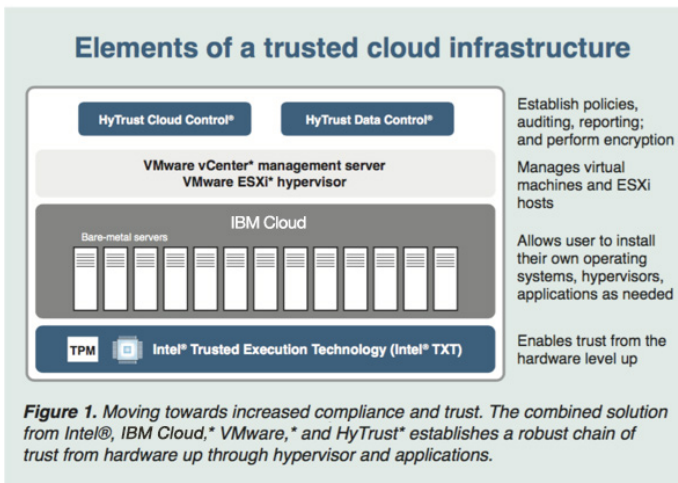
Elements of a trusted cloud infrastructure

HyTrust Cloud Control®

HyTrust Data Control®

Establish policies, auditing, reporting; and perform encryption

VMware vCenter* management server
VMware ESXi* hypervisor

Manages virtual machines and ESXi hosts

IBM Cloud

Bare-metal servers

Allows user to install their own operating systems, hypervisors, applications as needed

TPM

Intel® Trusted Execution Technology (Intel® TXT)

Enables trust from the hardware level up

*Figure 1. Moving towards increased compliance and trust. The combined solution from Intel®, IBM Cloud,* VMware,* and HyTrust* establishes a robust chain of trust from hardware up through hypervisor and applications.*